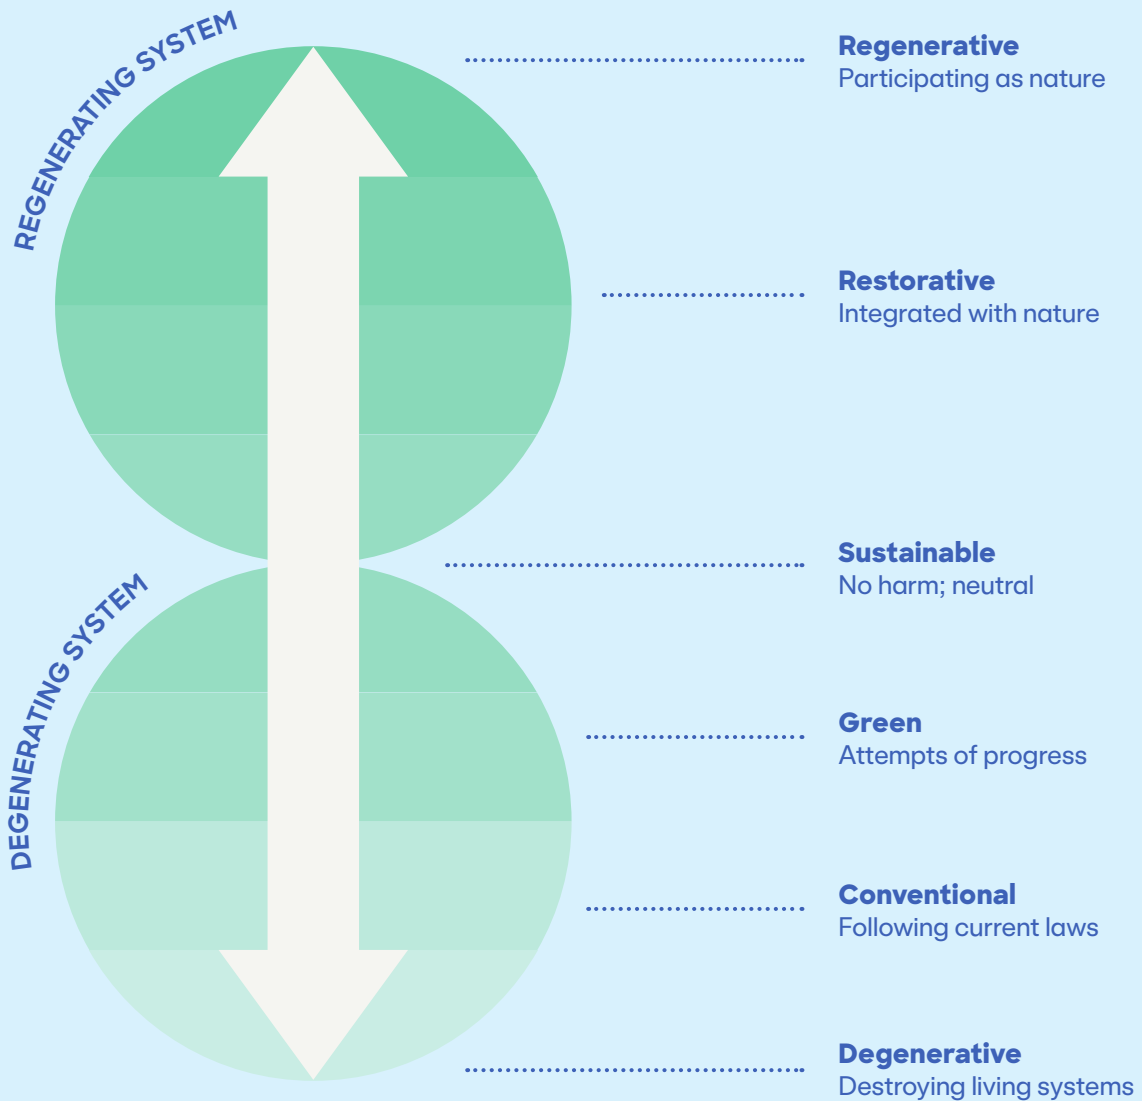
REGENERATING SYSTEM

DEGENERATING SYSTEM

**Regenerative**
Participating as nature

**Restorative**
Integrated with nature

**Sustainable**
No harm; neutral

**Green**
Attempts of progress

**Conventional**
Following current laws

**Degenerative**
Destroying living systems